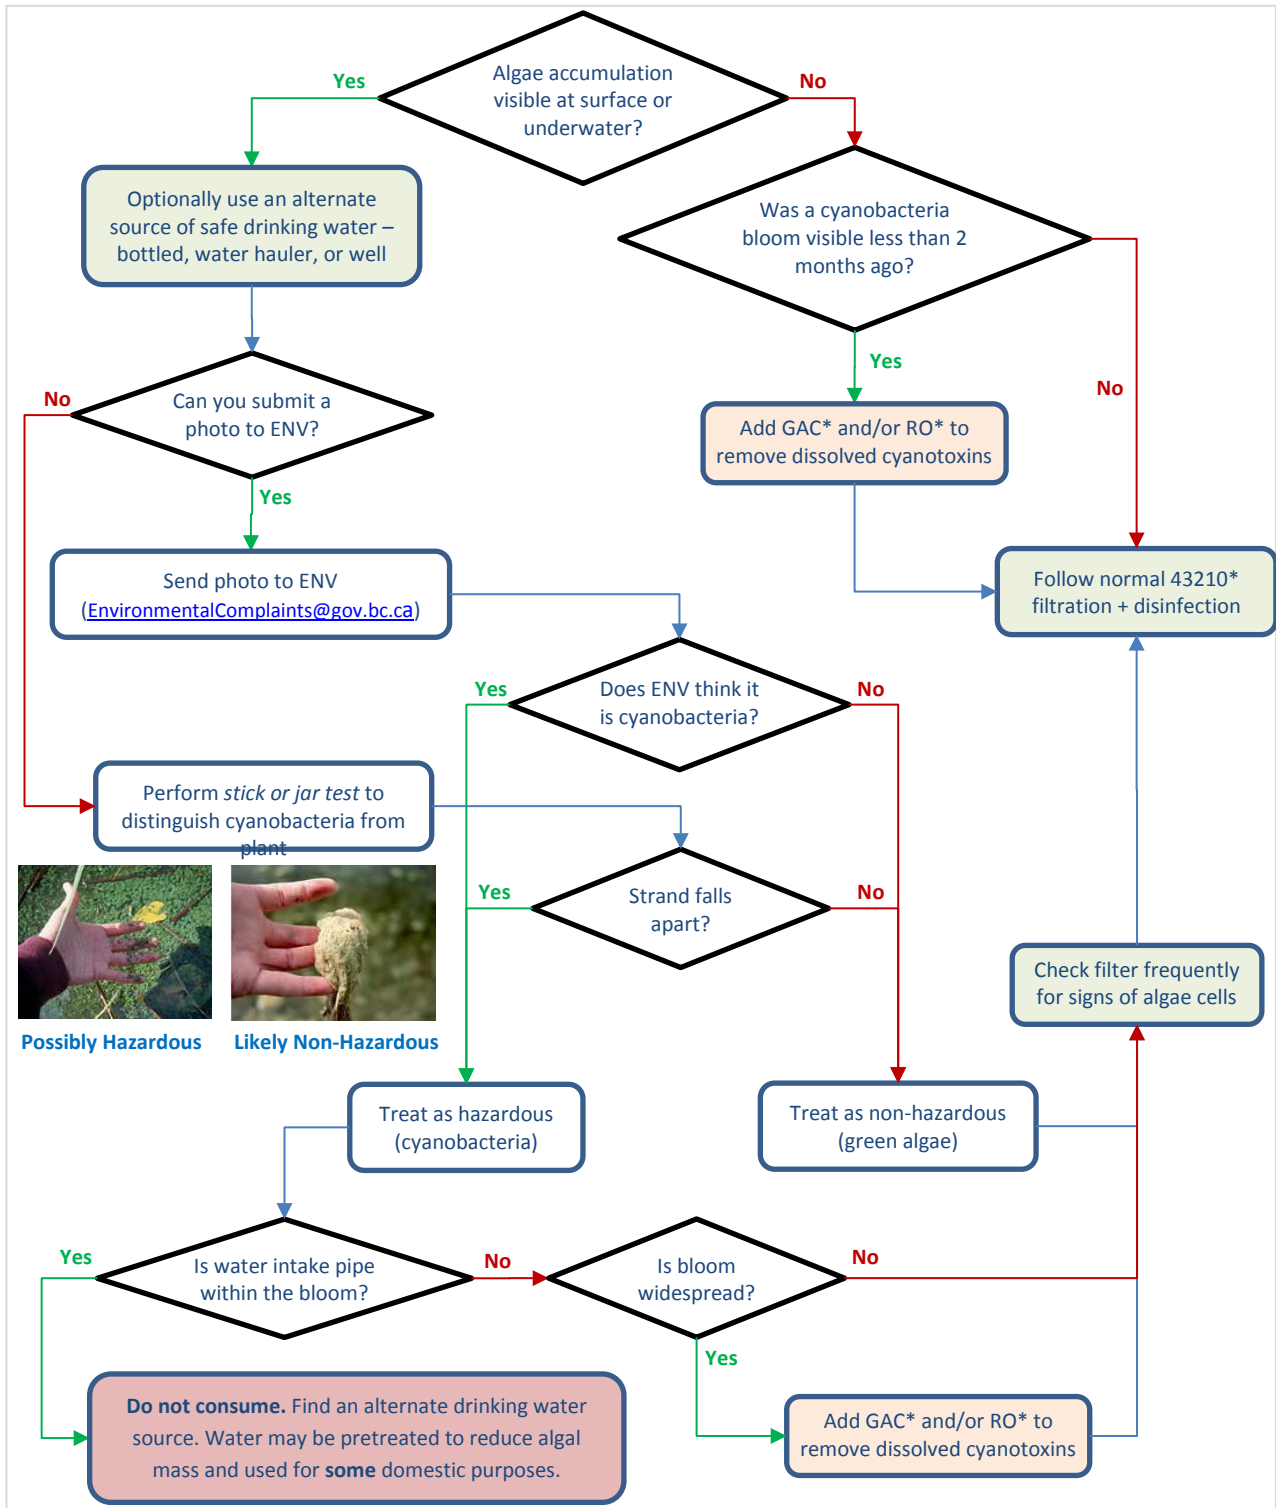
Algae accumulation visible at surface or underwater?

Yes

No

Optionally use an alternate source of safe drinking water – bottled, water hauler, or well

Was a cyanobacteria bloom visible less than 2 months ago?

Yes

No

Can you submit a photo to ENV?

No

Yes

Add GAC* and/or RO* to remove dissolved cyanotoxins

Send photo to ENV (EnvironmentalComplaints@gov.bc.ca)

Follow normal 43210* filtration + disinfection

Does ENV think it is cyanobacteria?

Yes

No

Perform *stick or jar test* to distinguish cyanobacteria from plant

Strand falls apart?

Yes

No

Possibly Hazardous

Likely Non-Hazardous

Check filter frequently for signs of algae cells

Treat as hazardous (cyanobacteria)

Treat as non-hazardous (green algae)

Is water intake pipe within the bloom?

Yes

No

Is bloom widespread?

No

Yes

**Do not consume.** Find an alternate drinking water source. Water may be pretreated to reduce algal mass and used for **some** domestic purposes.

Add GAC* and/or RO* to remove dissolved cyanotoxins